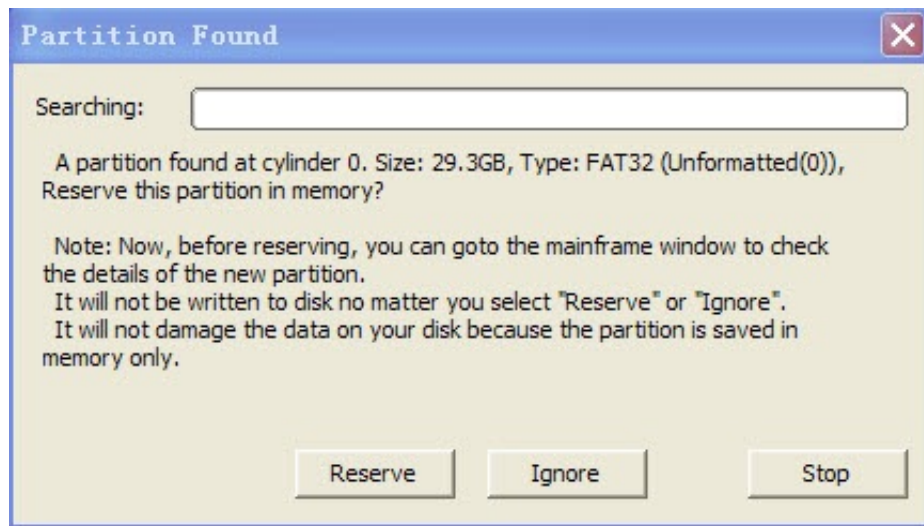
Partition Found

Searching:

A partition found at cylinder 0. Size: 29.3GB, Type: FAT32 (Unformatted(0)), Reserve this partition in memory?

Note: Now, before reserving, you can goto the mainframe window to check the details of the new partition.
It will not be written to disk no matter you select "Reserve" or "Ignore".
It will not damage the data on your disk because the partition is saved in memory only.

Reserve
Ignore
Stop